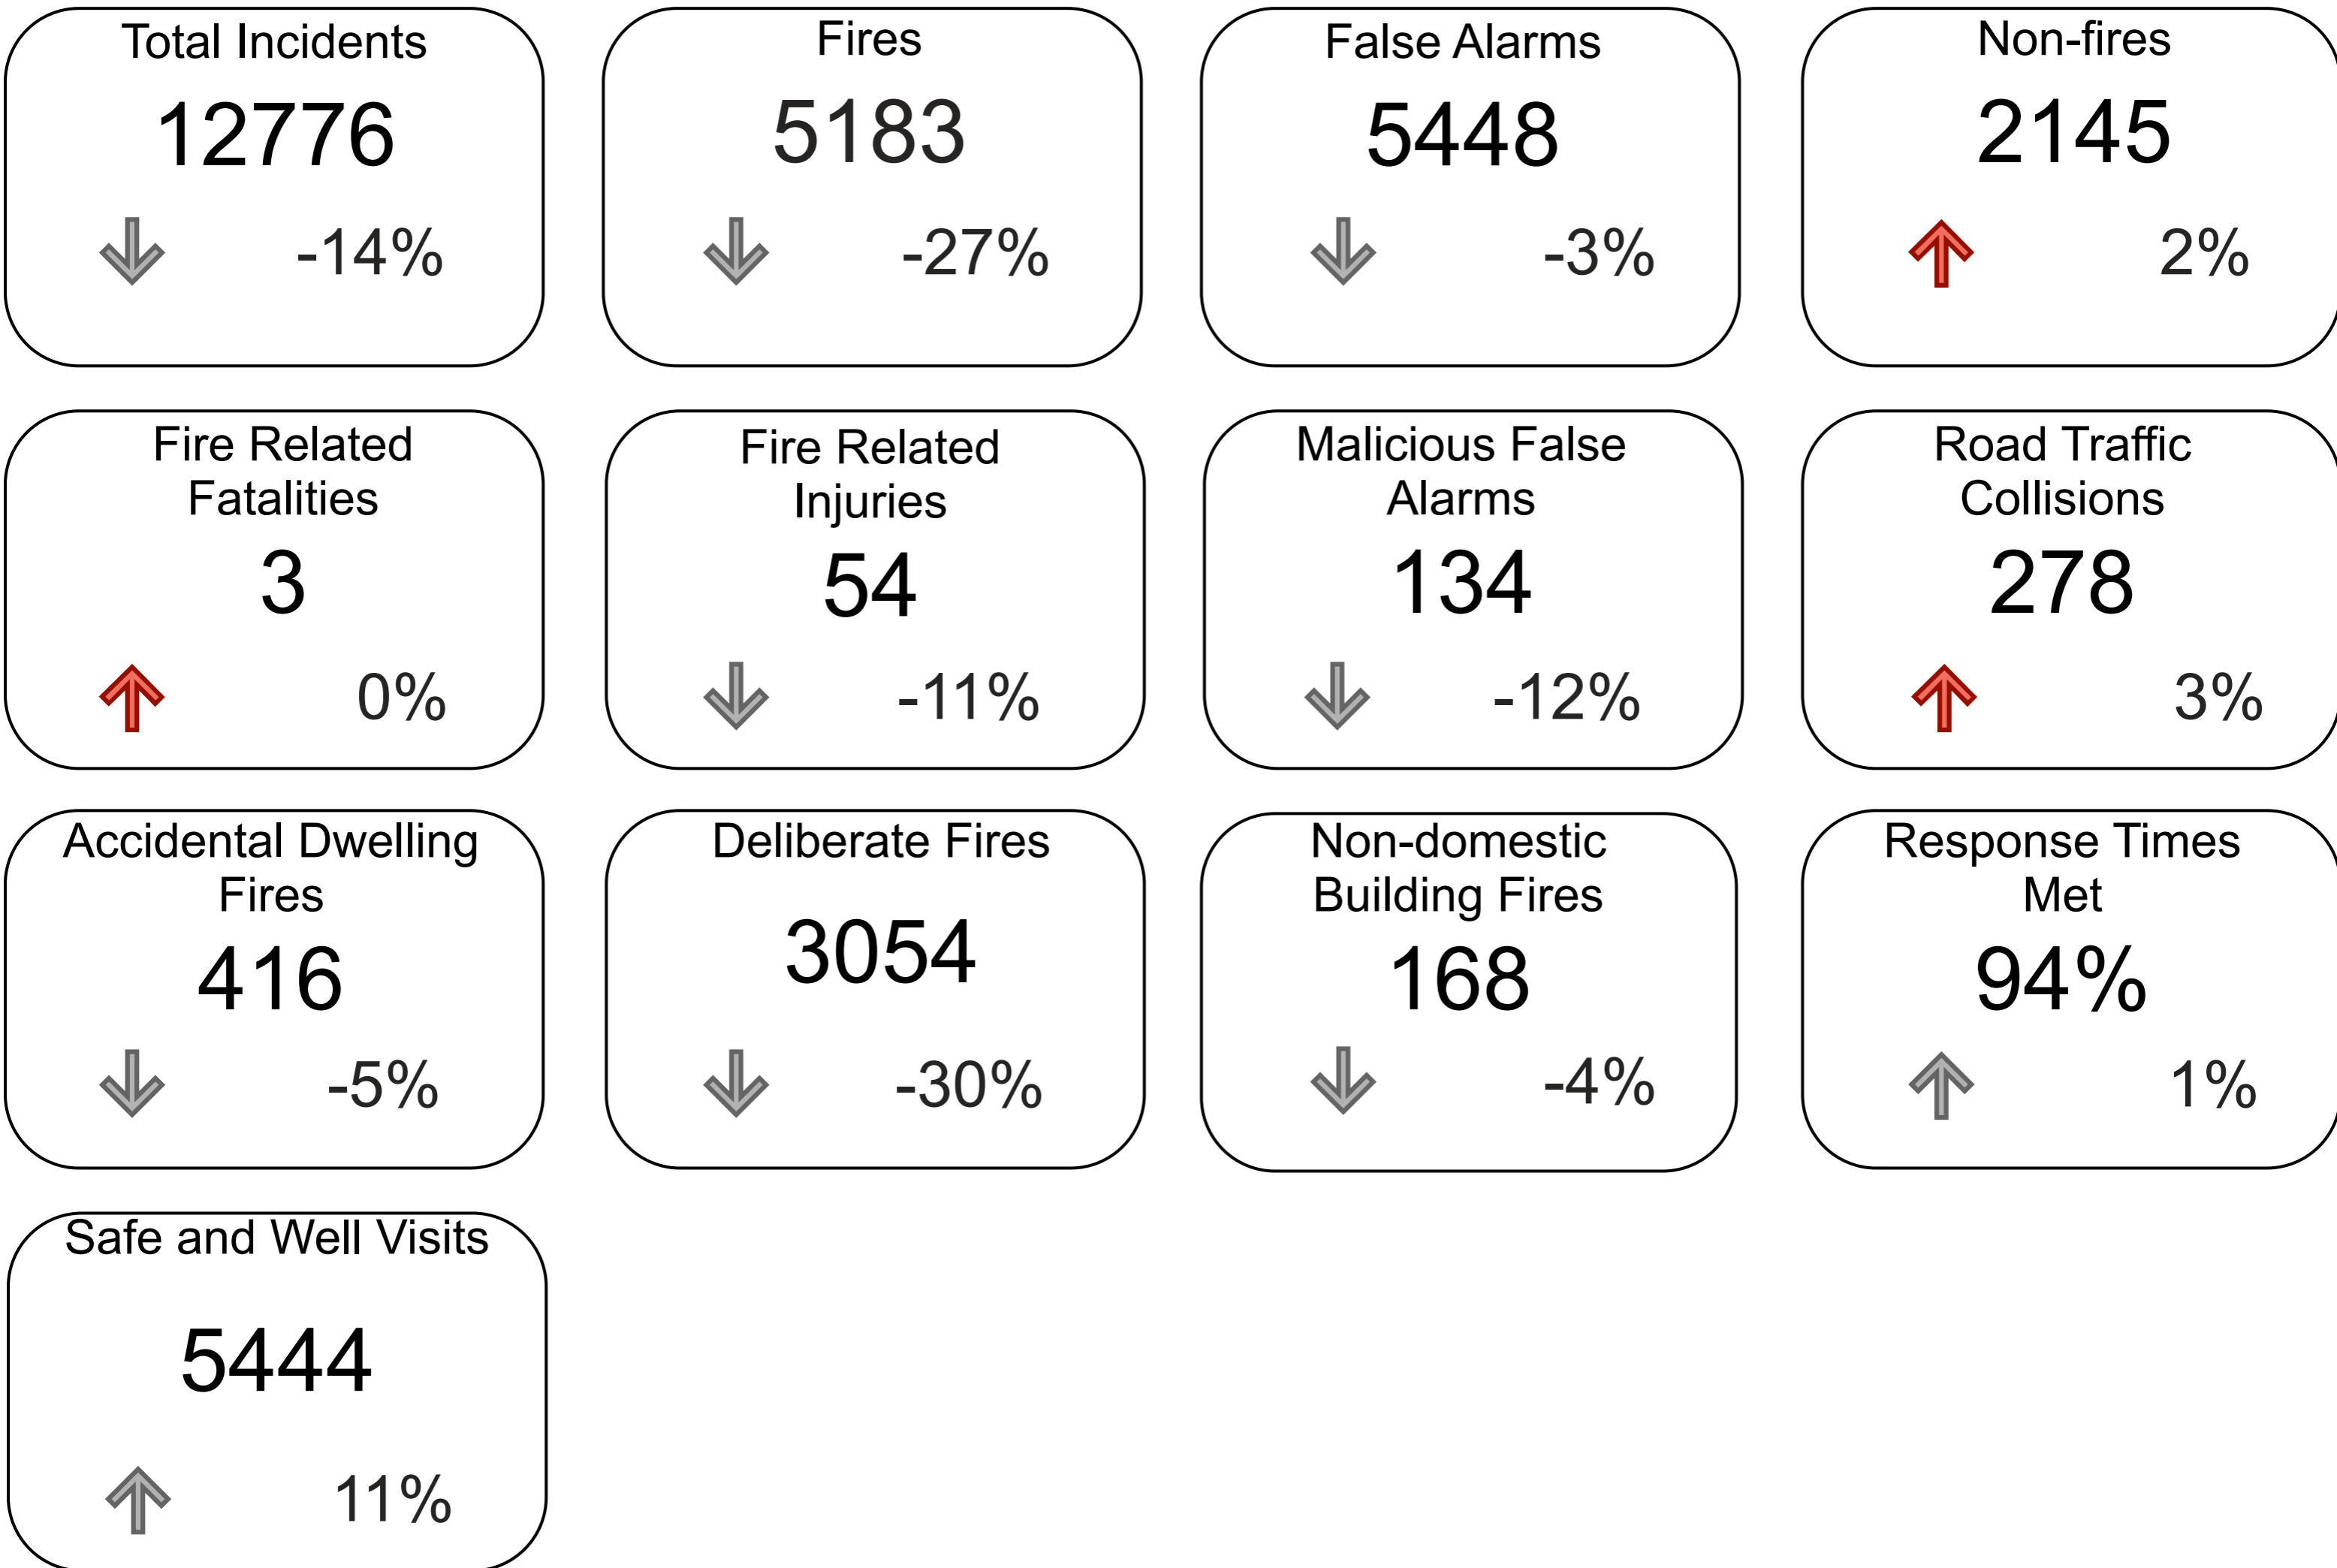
Total Incidents
12776
-14%

Fires
5183
-27%

False Alarms
5448
-3%

Non-fires
2145
2%

Fire Related Fatalities
3
0%

Fire Related Injuries
54
-11%

Malicious False Alarms
134
-12%

Road Traffic Collisions
278
3%

Accidental Dwelling Fires
416
-5%

Deliberate Fires
3054
-30%

Non-domestic Building Fires
168
-4%

Response Times Met
94%
1%

Safe and Well Visits
5444
11%